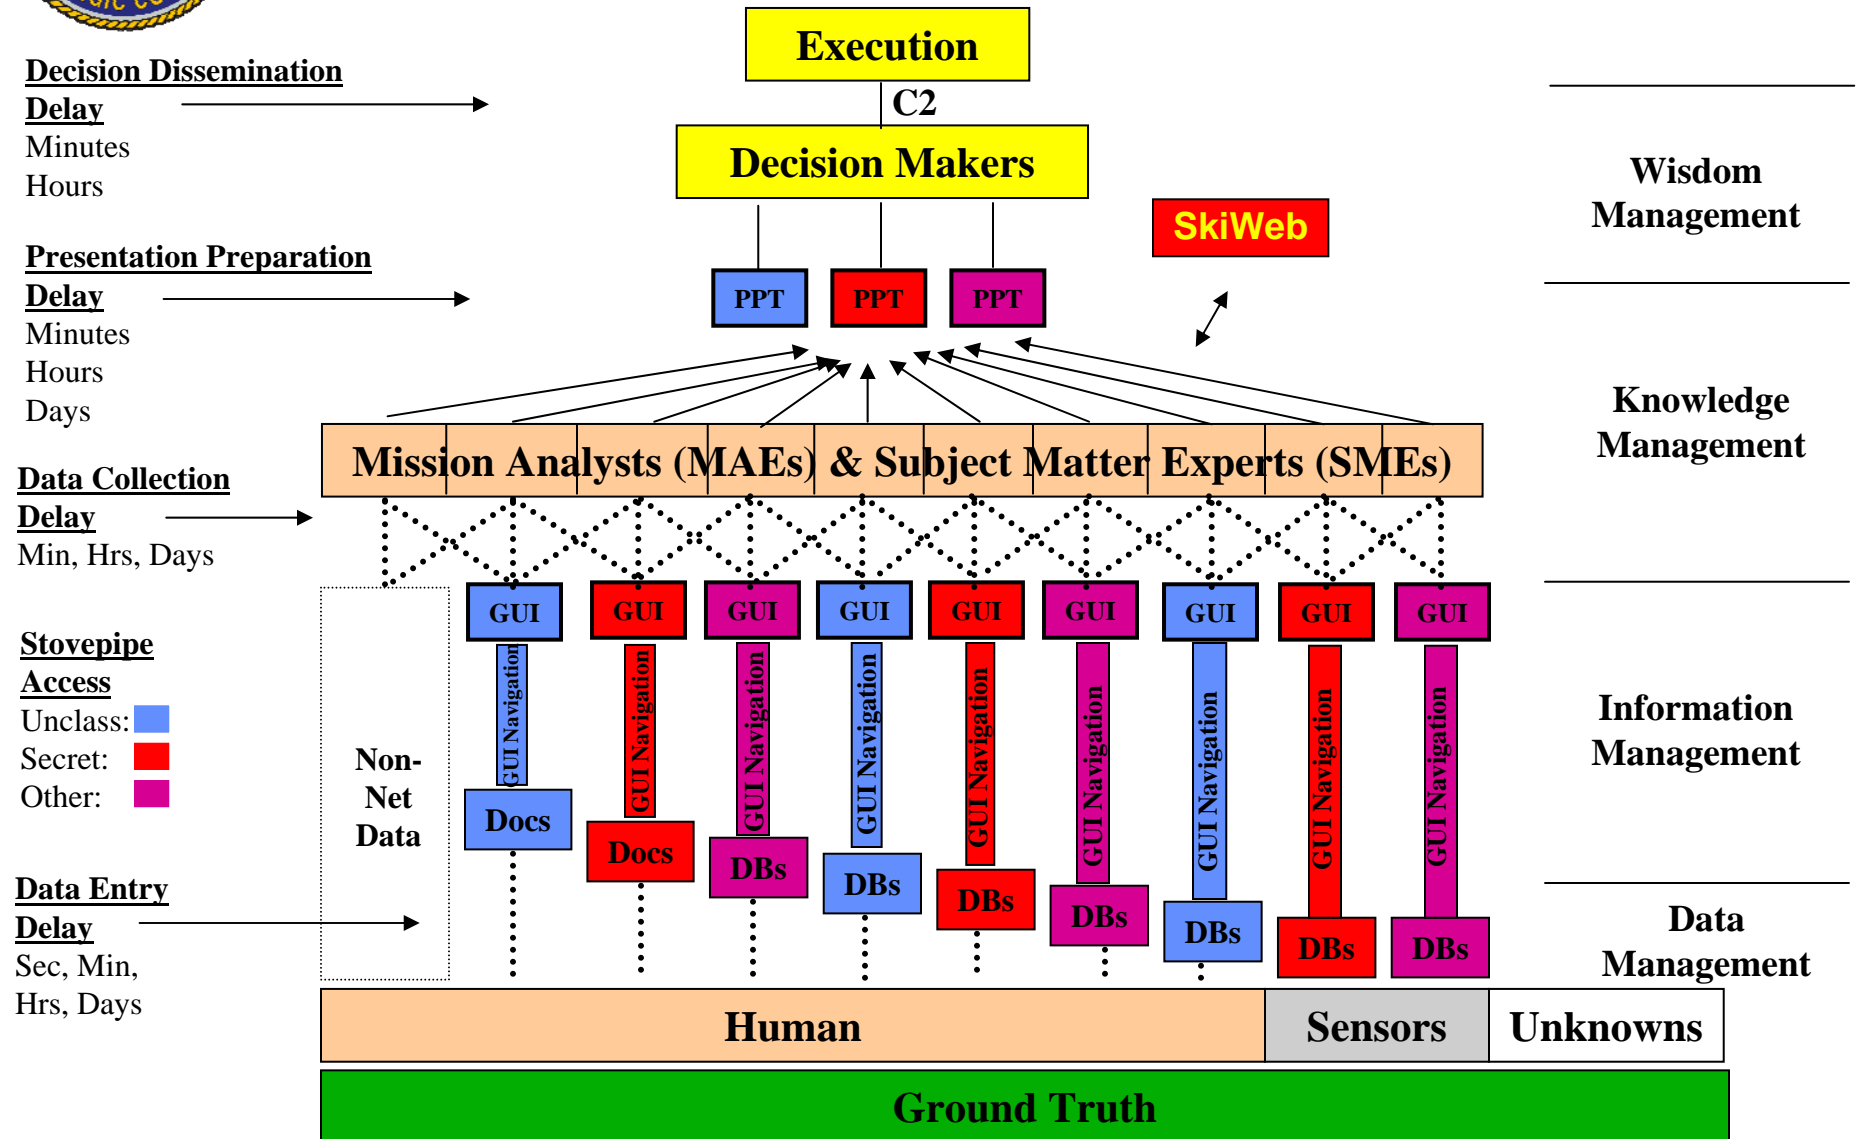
Execution

C2

Decision Makers

SkiWeb

PPT PPT PPT

Decision Dissemination Delay
Minutes
Hours

Presentation Preparation Delay
Minutes
Hours
Days

Data Collection Delay
Min, Hrs, Days

Stovepipe Access
Unclass:
Secret:
Other:

Data Entry Delay
Sec, Min, Hrs, Days

Mission Analysts (MAEs) & Subject Matter Experts (SMEs)

GUI GUI GUI GUI GUI GUI GUI GUI GUI

GUI Navigation GUI Navigation GUI Navigation GUI Navigation GUI Navigation GUI Navigation GUI Navigation GUI Navigation GUI Navigation

Non-Net Data

Docs Docs DBs DBs DBs DBs DBs DBs DBs

Human Sensors Unknowns

Ground Truth

Wisdom Management

Knowledge Management

Information Management

Data Management